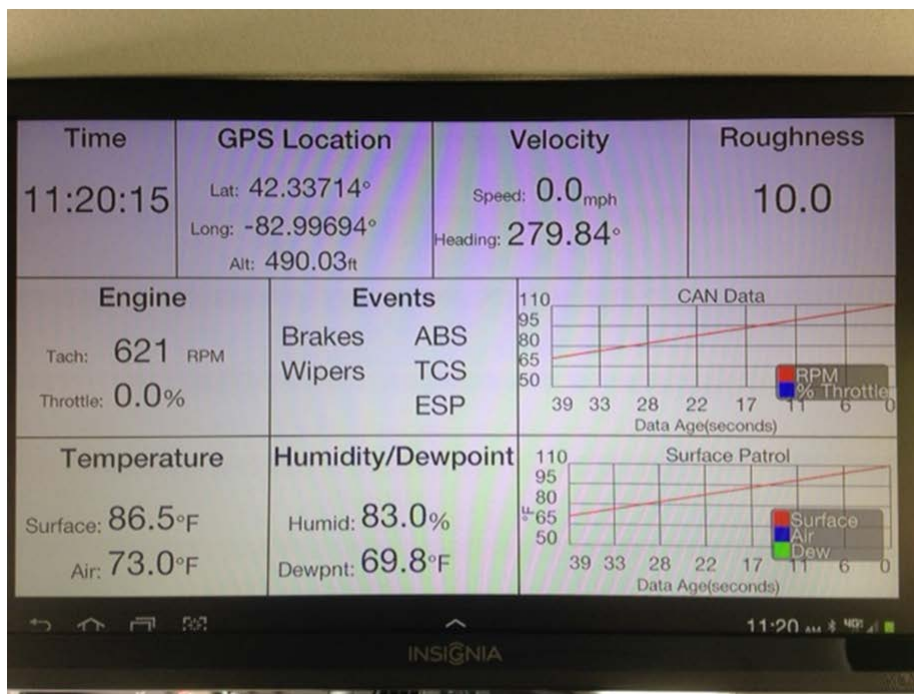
Time
11:20:15

GPS Location
Lat: 42.33714°
Long: -82.99694°
Alt: 490.03ft

Velocity
Speed: 0.0mph
Heading: 279.84°

Roughness
10.0

Engine
Tach: 621 RPM
Throttle: 0.0%

Events
Brakes ABS
Wipers TCS
ESP

CAN Data
110
95
80
65
50
39 33 28 22 17 11 6 0
Data Age(seconds)
RPM
% Throttle

Temperature
Surface: 86.5°F
Air: 73.0°F

Humidity/Dewpoint
Humid: 83.0%
Dewpnt: 69.8°F

Surface Patrol
110
95
80
°F 65
50
39 33 28 22 17 11 6 0
Data Age(seconds)
Surface
Air
Dew

11:20

INSIGNIA